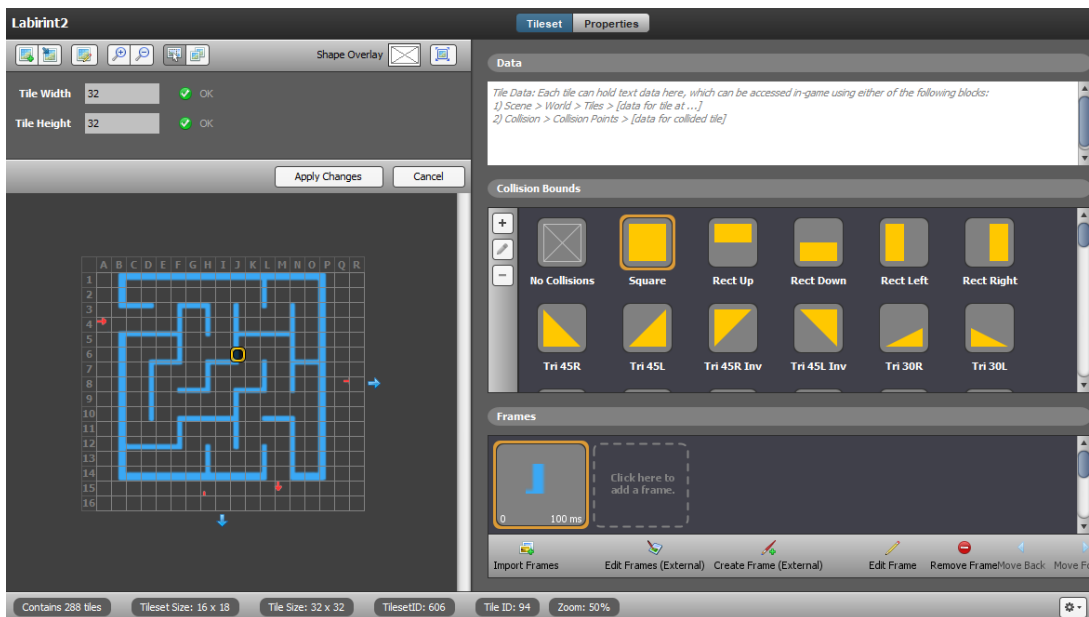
Labirint2

Tileset Properties

Shape Overlay

Tile Width 32 OK
Tile Height 32 OK

Apply Changes Cancel

| | A | B | C | D | E | F | G | H | I | J | K | L | M | N | O | P | Q | R |
|---|---|---|---|---|---|---|---|---|---|---|---|---|---|---|---|---|---|---|
| 1 | | | | | | | | | | | | | | | | | | |
| 2 | | | | | | | | | | | | | | | | | | |
| 3 | | | | | | | | | | | | | | | | | | |
| 4 | | | | | | | | | | | | | | | | | | |
| 5 | | | | | | | | | | | | | | | | | | |
| 6 | | | | | | | | | | | | | | | | | | |
| 7 | | | | | | | | | | | | | | | | | | |
| 8 | | | | | | | | | | | | | | | | | | |
| 9 | | | | | | | | | | | | | | | | | | |
| 10 | | | | | | | | | | | | | | | | | | |
| 11 | | | | | | | | | | | | | | | | | | |
| 12 | | | | | | | | | | | | | | | | | | |
| 13 | | | | | | | | | | | | | | | | | | |
| 14 | | | | | | | | | | | | | | | | | | |
| 15 | | | | | | | | | | | | | | | | | | |
| 16 | | | | | | | | | | | | | | | | | | |

Data

Tile Data: Each tile can hold text data here, which can be accessed in-game using either of the following blocks:
1) Scene > World > Tiles > [data for tile at ...]
2) Collision > Collision Points > [data for collided tile]

Collision Bounds

No Collisions Square Rect Up Rect Down Rect Left Rect Right
Tri 45R Tri 45L Tri 45R Inv Tri 45L Inv Tri 30R Tri 30L

Frames

0 100 ms
Click here to add a frame.

Import Frames Edit Frames (External) Create Frame (External) Edit Frame Remove Frame Move Back Move Fo

Contains 288 tiles Tileset Size: 16 x 18 Tile Size: 32 x 32 TilesetID: 606 Tile ID: 94 Zoom: 50%